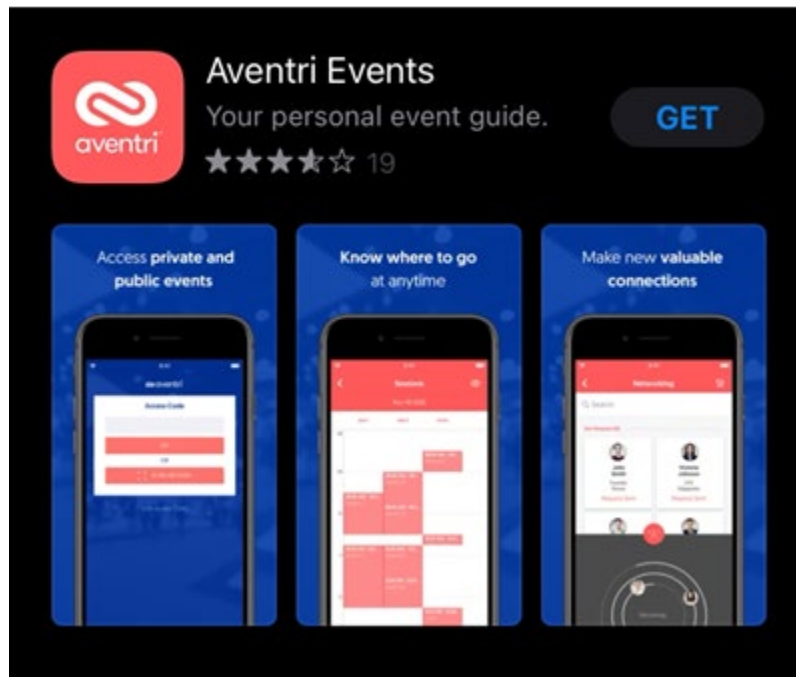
aventri

Aventri Events

Your personal event guide.

19

GET

Access private and public events

aventri

Access Code

Know where to go at anytime

Sessions

Make new valuable connections

Networking

Search